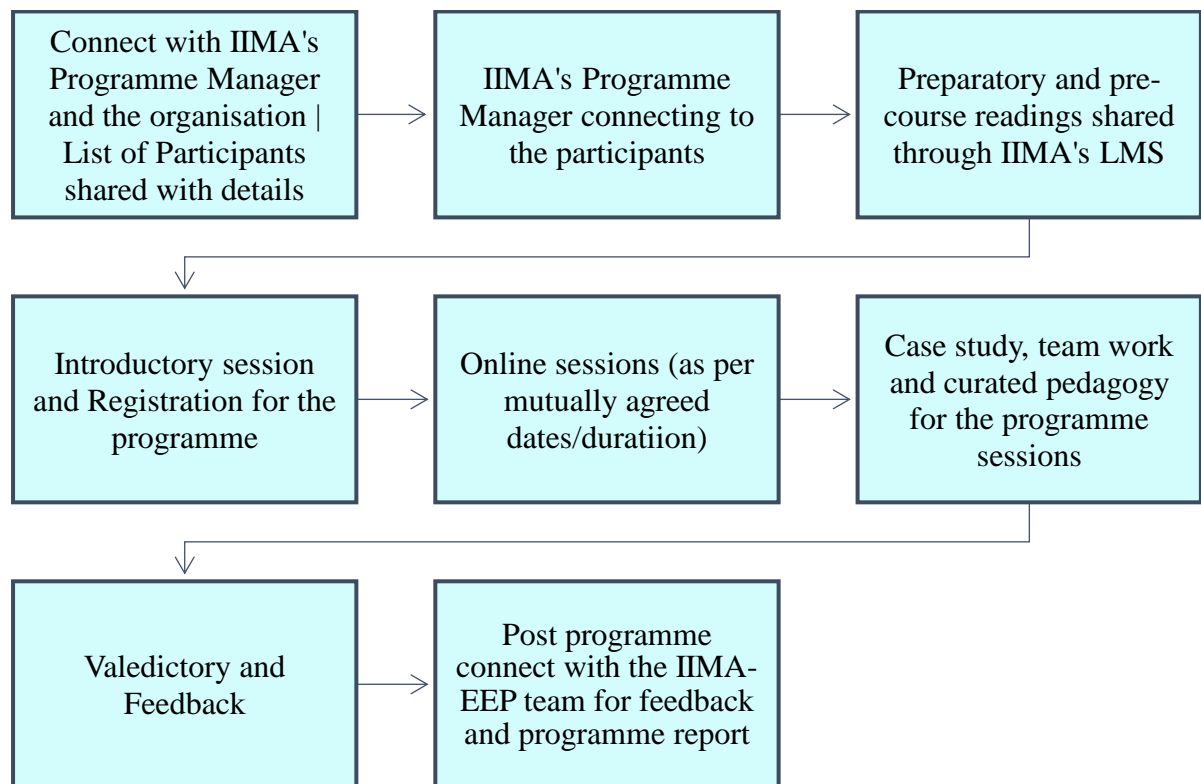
Connect with IIMA's Programme Manager and the organisation | List of Participants shared with details

IIMA's Programme Manager connecting to the participants

Preparatory and pre-course readings shared through IIMA's LMS

Introductory session and Registration for the programme

Online sessions (as per mutually agreed dates/duratiion)

Case study, team work and curated pedagogy for the programme sessions

Valedictory and Feedback

Post programme connect with the IIMA-EEP team for feedback and programme report